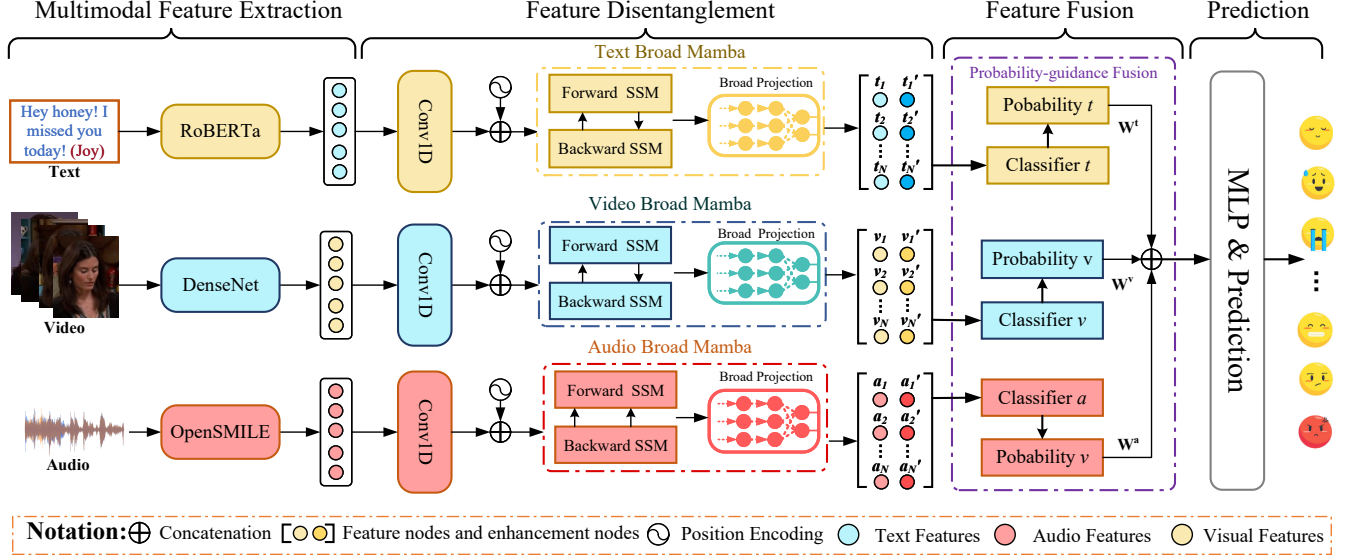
Multimodal Feature Extraction

Feature Disentanglement

Feature Fusion

Prediction

Text Broad Mamba

Hey honey! I missed you today! (Joy)

Text

RoBERTa

Conv1D

Forward SSM

Backward SSM

Broad Projection

$t_1$ $t_1'$ $t_2$ $t_2'$ ⋮ $t_N$ $t_N'$

Probability-guidance Fusion

Pobability $t$

Classifier $t$

$\mathbf{W}^t$

Video Broad Mamba

Video

DenseNet

Conv1D

Forward SSM

Backward SSM

Broad Projection

$v_1$ $v_1'$ $v_2$ $v_2'$ ⋮ $v_N$ $v_N'$

Probability v

Classifier $v$

$\mathbf{W}^v$

MLP & Prediction

⋮

Audio Broad Mamba

Audio

OpenSMILE

Conv1D

Forward SSM

Backward SSM

Broad Projection

$a_1$ $a_1'$ $a_2$ $a_2'$ ⋮ $a_N$ $a_N'$

Classifier $a$

Pobability $v$

$\mathbf{W}^a$

Notation: Concatenation Feature nodes and enhancement nodes Position Encoding Text Features Audio Features Visual Features